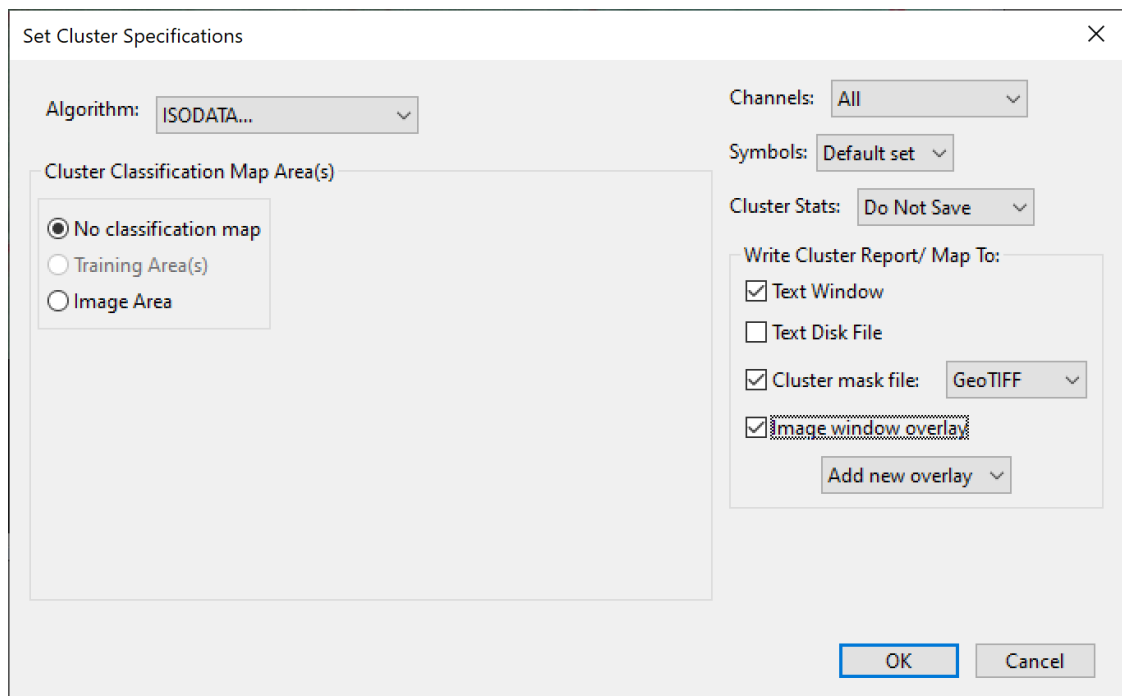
Set Cluster Specifications

X

Algorithm: ISODATA...

Cluster Classification Map Area(s)

No classification map

Training Area(s)

Image Area

Channels: All

Symbols: Default set

Cluster Stats: Do Not Save

Write Cluster Report/ Map To:

Text Window

Text Disk File

Cluster mask file: GeoTIFF

Image window overlay

Add new overlay

OK

Cancel